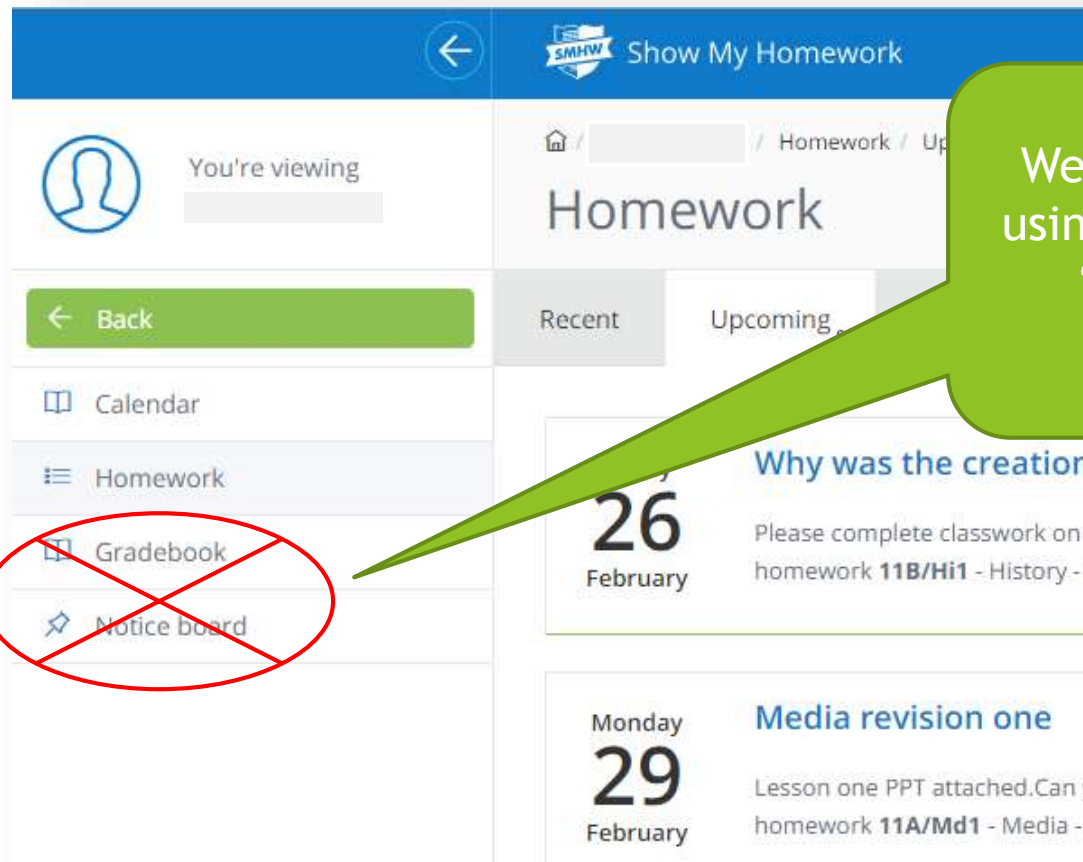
SMHW Show My Homework

You're viewing

← Back

Calendar

Homework

Gradebook

Notice board

/ Homework / Up

Homework

Recent

Upcoming

We
usin

26
February

Why was the creation

Please complete classwork on

homework **11B/Hi1** - History -

Monday
29
February

Media revision one

Lesson one PPT attached.Can

homework **11A/Md1** - Media -